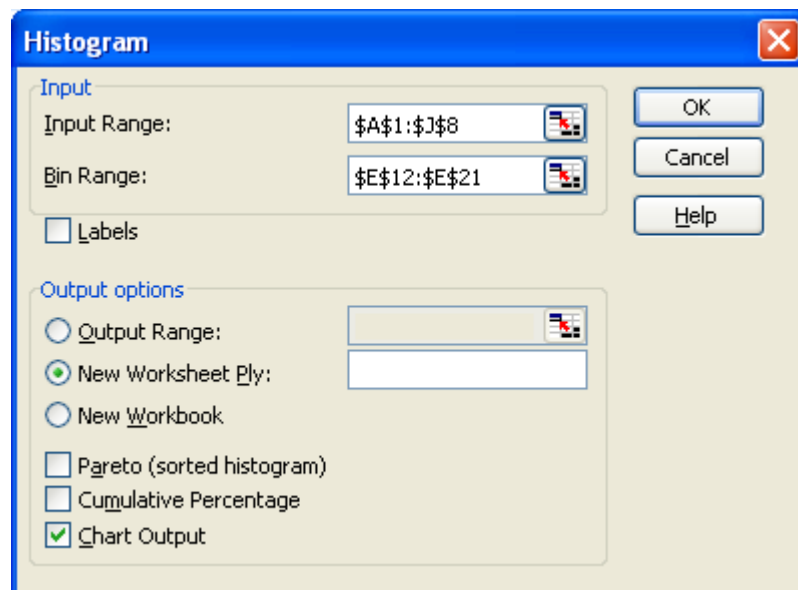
Histogram

Input

Input Range: $A$1:$J$8

Bin Range: $E$12:$E$21

Labels

OK

Cancel

Help

Output options

Output Range:

New Worksheet Ply:

New Workbook

Pareto (sorted histogram)

Cumulative Percentage

Chart Output